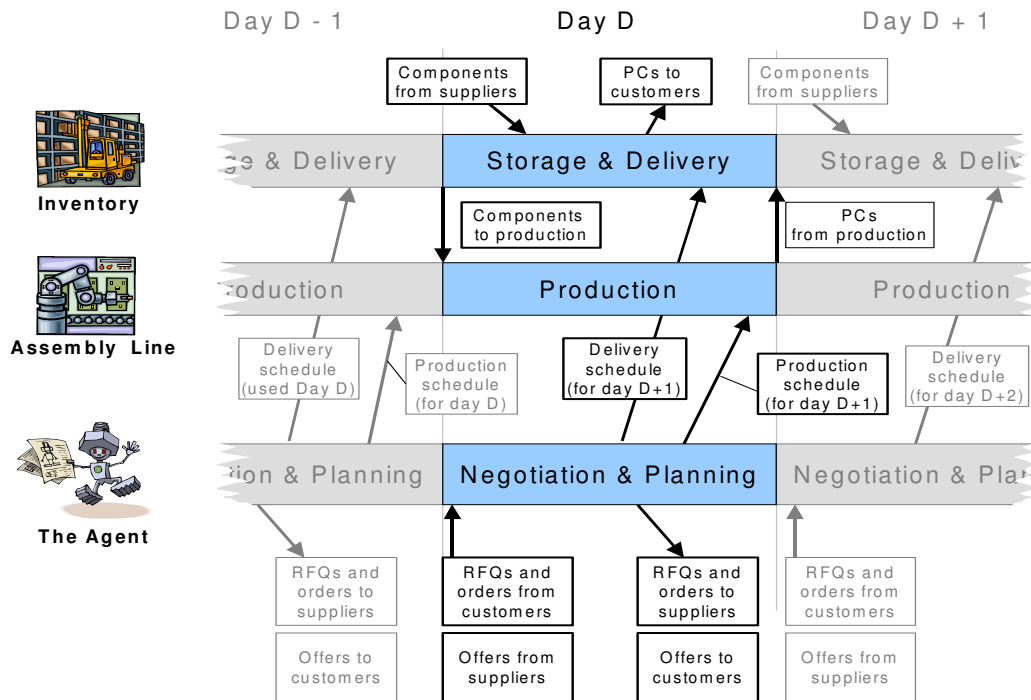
Day D - 1

Day D

Day D + 1

Components from suppliers

PCs to customers

Components from suppliers

Inventory

ge & Delivery

Storage & Delivery

Storage & Deliv

Components to production

PCs from production

Assembly Line

roduction

Production

Production

Delivery schedule (used Day D)

Production schedule (for day D)

Delivery schedule (for day D+1)

Production schedule (for day D+1)

Delivery schedule (for day D+2)

The Agent

tion & Planning

Negotiation & Planning

Negotiation & Plar

RFQs and orders to suppliers

RFQs and orders from customers

RFQs and orders to suppliers

RFQs and orders from customers

Offers to customers

Offers from suppliers

Offers to customers

Offers from suppliers